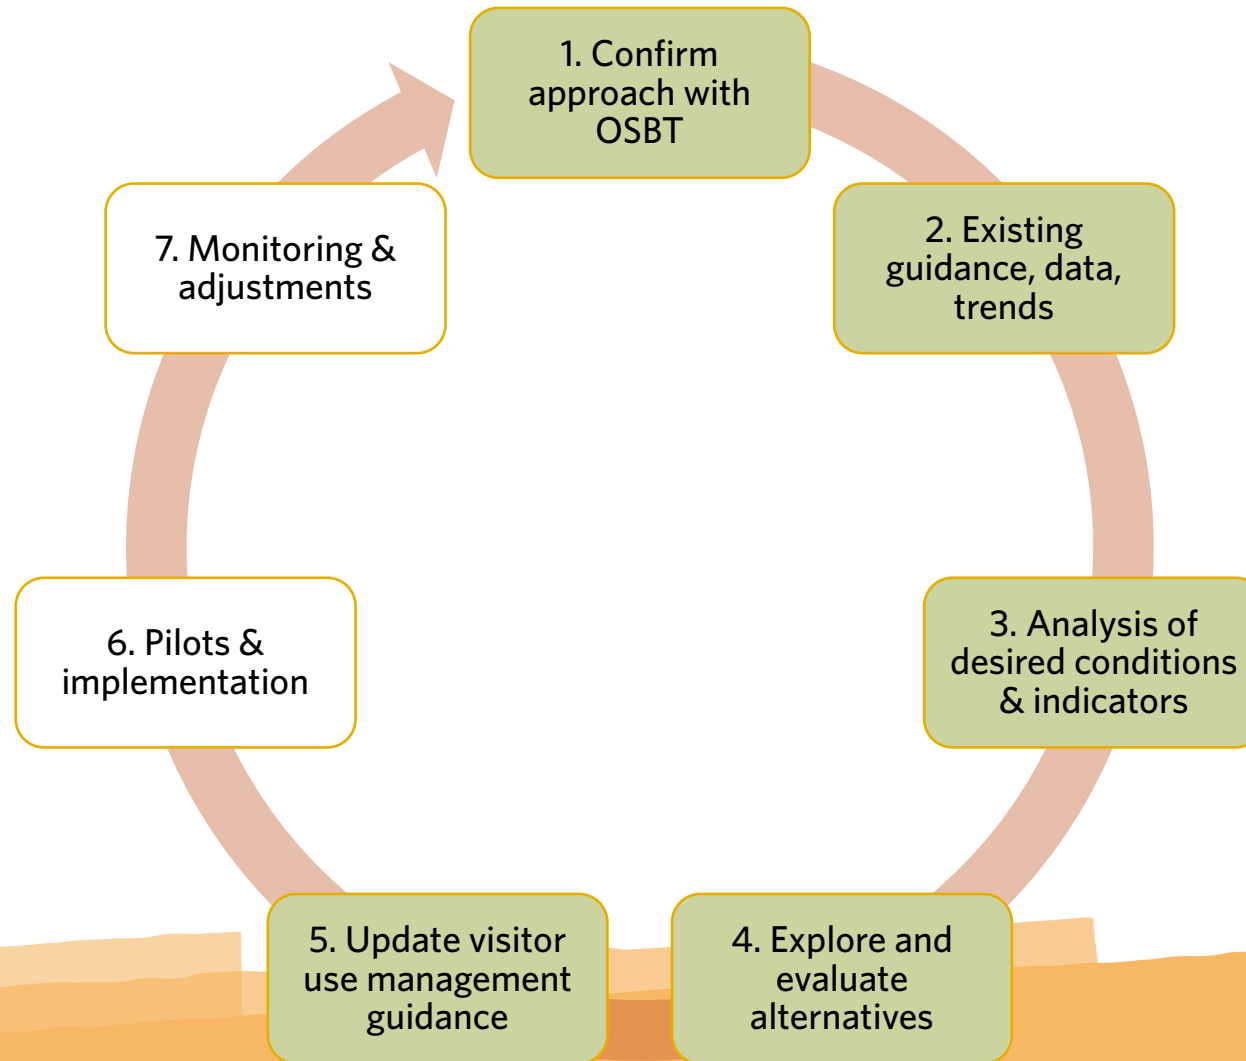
1. Confirm approach with OSBT

2. Existing guidance, data, trends

3. Analysis of desired conditions & indicators

4. Explore and evaluate alternatives

5. Update visitor use management guidance

6. Pilots & implementation

7. Monitoring & adjustments